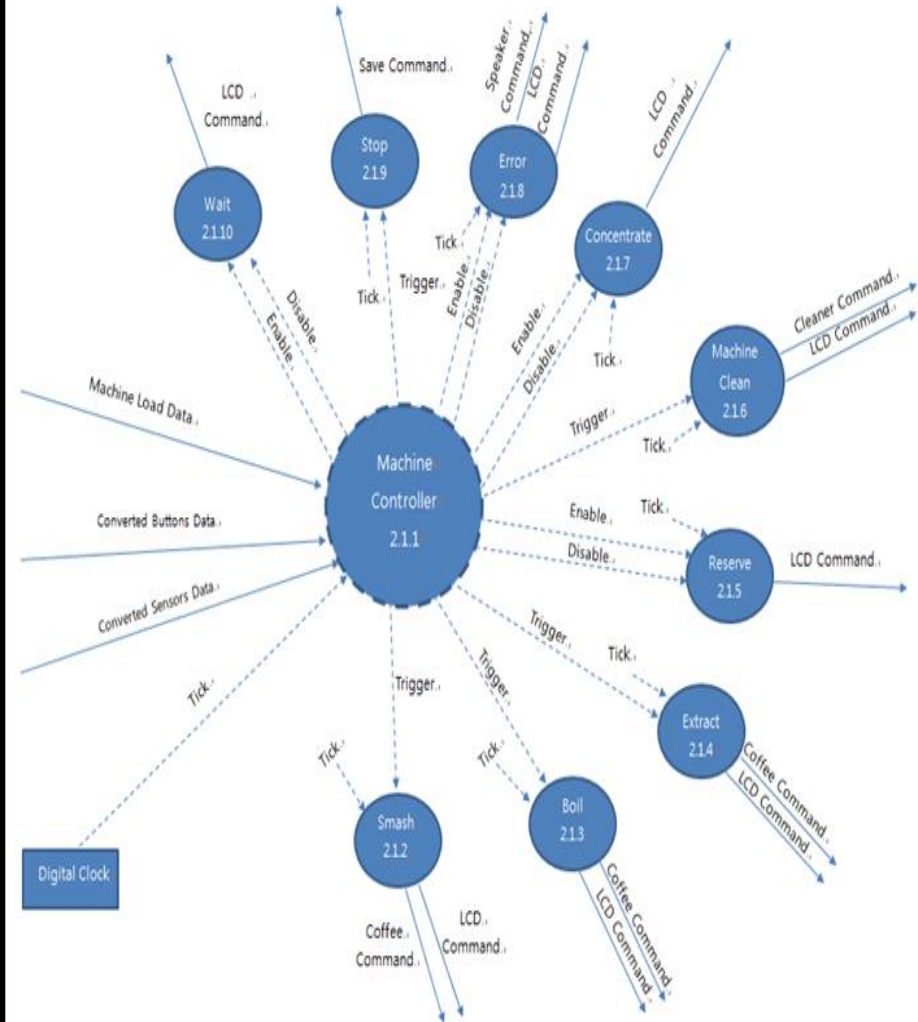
LCD Command
Save Command
Speaker Command
LCD Command
LCD Command

Wait
2.1.10

Stop
2.1.9

Error
2.1.8

Concentrate
2.1.7

Tick
Trigger
Tick
Enable
Disable
Disable
Enable
Enable
Disable
Tick

Machine Clean
2.1.6

Cleaner Command
LCD Command

Trigger
Tick

Machine Load Data

Machine Controller
2.1.1

Converted Buttons Data
Enable
Tick
Disable

Reserve
2.1.5

LCD Command

Converted Sensors Data

Trigger
Tick
Trigger
Trigger
Tick

Extract
2.1.4

Coffee Command
LCD Command

Tick
Tick

Smash
2.1.2

Boil
2.1.3

Coffee Command
LCD Command

Digital Clock

Coffee Command
LCD Command